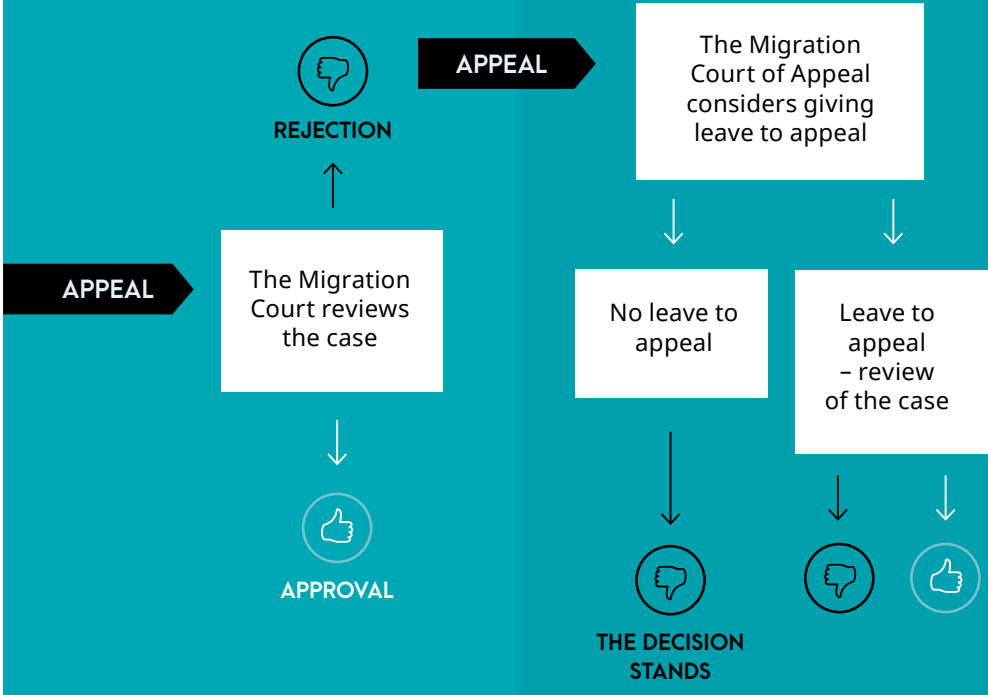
REJECTION

APPEAL

The Migration Court reviews the case

APPROVAL

APPEAL

The Migration Court of Appeal considers giving leave to appeal

No leave to appeal

Leave to appeal – review of the case

THE DECISION STANDS